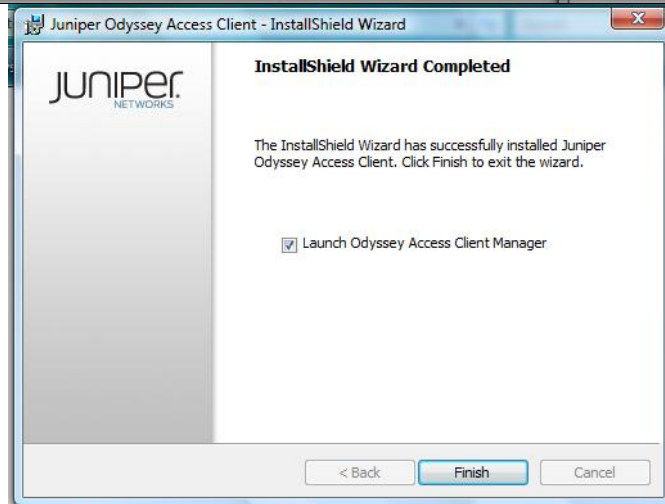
Juniper Odyssey Access Client - InstallShield Wizard

JUNIPer
NETWORKS

InstallShield Wizard Completed

The InstallShield Wizard has successfully installed Juniper Odyssey Access Client. Click Finish to exit the wizard.

Launch Odyssey Access Client Manager

< Back
Finish
Cancel